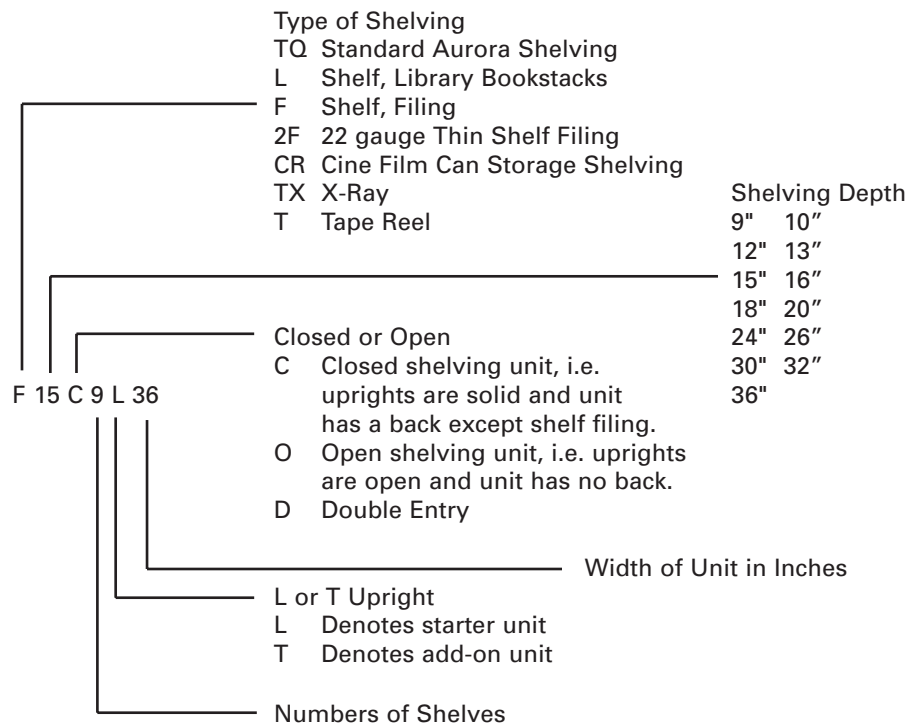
Type of Shelving
TQ Standard Aurora Shelving
L Shelf, Library Bookstacks
F Shelf, Filing
2F 22 gauge Thin Shelf Filing
CR Cine Film Can Storage Shelving
TX X-Ray
T Tape Reel

Shelving Depth
9" 10″
12" 13″
15" 16″
18" 20″
24" 26″
30" 32″
36"

Closed or Open
C Closed shelving unit, i.e. uprights are solid and unit has a back except shelf filing.
O Open shelving unit, i.e. uprights are open and unit has no back.
D Double Entry

F 15 C 9 L 36

Width of Unit in Inches

L or T Upright
L Denotes starter unit
T Denotes add-on unit

Numbers of Shelves